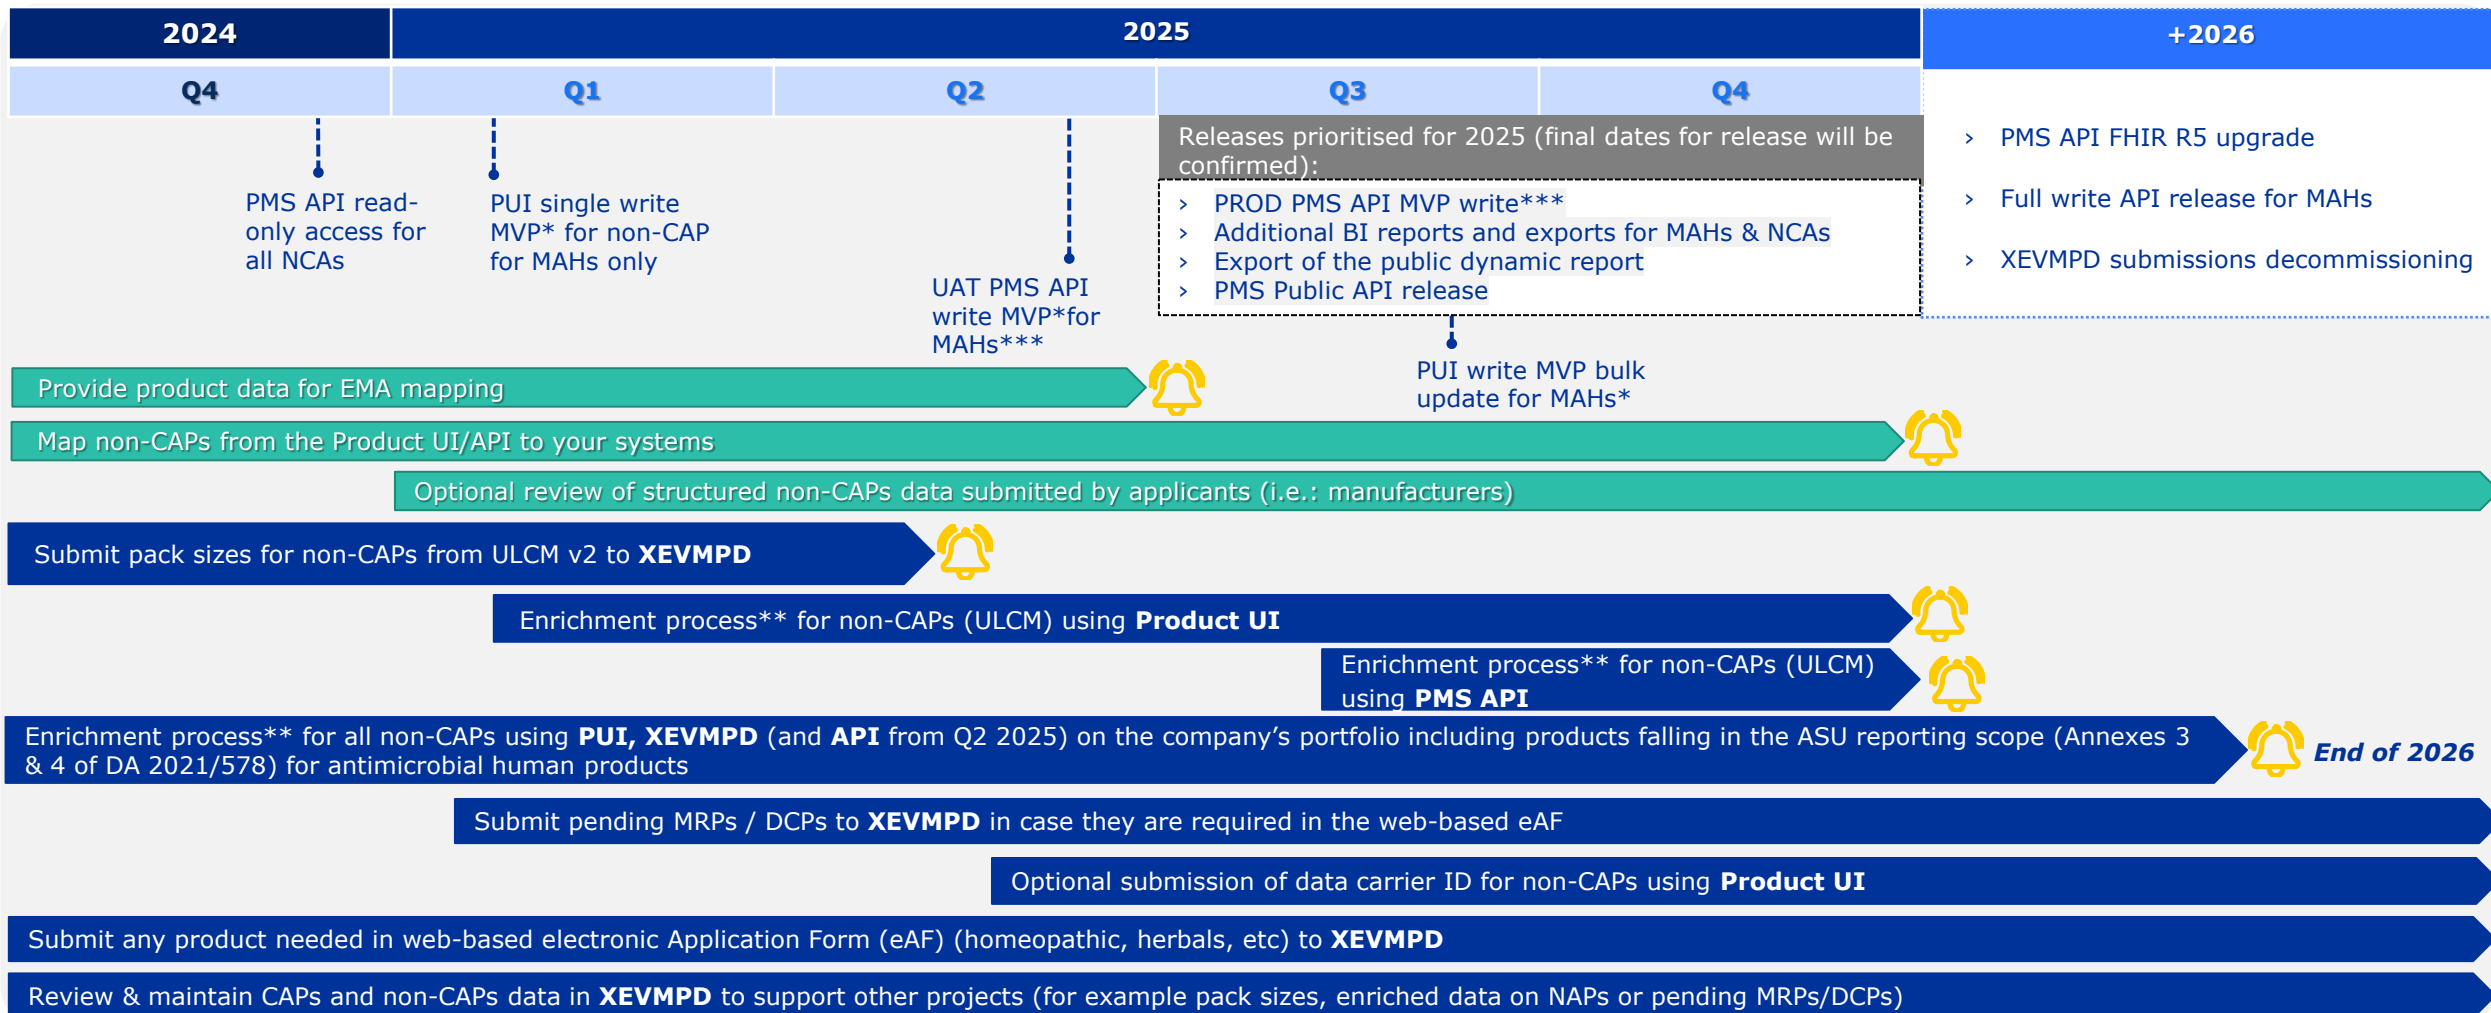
| 2024 | 2025 | | | | +2026 |
|---|---|---|---|---|---|
| Q4 | Q1 | Q2 | Q3 | Q4 | |

PMS API read-only access for all NCAs

PUI single write MVP* for non-CAP for MAHs only

UAT PMS API write MVP*for MAHs***

Releases prioritised for 2025 (final dates for release will be confirmed):
› PROD PMS API MVP write***
› Additional BI reports and exports for MAHs & NCAs
› Export of the public dynamic report
› PMS Public API release

PUI write MVP bulk update for MAHs*

› PMS API FHIR R5 upgrade
› Full write API release for MAHs
› XEVMPD submissions decommissioning

Provide product data for EMA mapping

Map non-CAPs from the Product UI/API to your systems

Optional review of structured non-CAPs data submitted by applicants (i.e.: manufacturers)

Submit pack sizes for non-CAPs from ULCM v2 to **XEVMPD**

Enrichment process** for non-CAPs (ULCM) using **Product UI**

Enrichment process** for non-CAPs (ULCM) using **PMS API**

Enrichment process** for all non-CAPs using **PUI, XEVMPD** (and **API** from Q2 2025) on the company's portfolio including products falling in the ASU reporting scope (Annexes 3 & 4 of DA 2021/578) for antimicrobial human products

End of 2026

Submit pending MRPs / DCPs to **XEVMPD** in case they are required in the web-based eAF

Optional submission of data carrier ID for non-CAPs using **Product UI**

Submit any product needed in web-based electronic Application Form (eAF) (homeopathic, herbals, etc) to **XEVMPD**

Review & maintain CAPs and non-CAPs data in **XEVMPD** to support other projects (for example pack sizes, enriched data on NAPs or pending MRPs/DCPs)